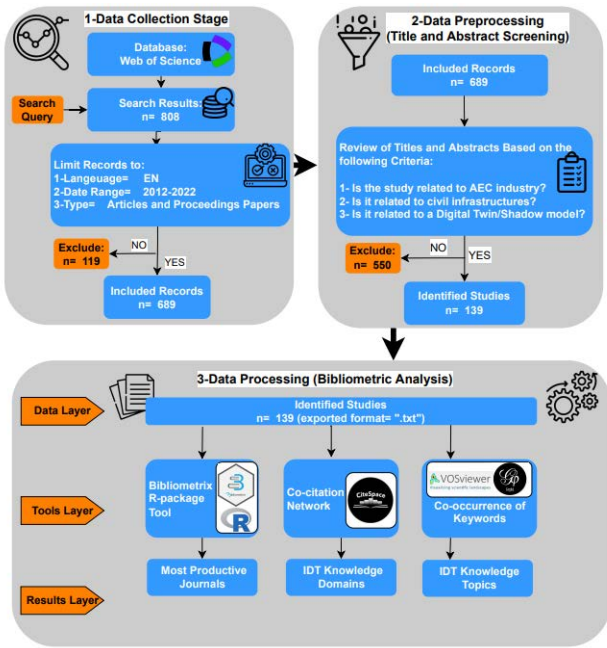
1-Data Collection Stage

Database: Web of Science

Search Query

Search Results: n= 808

Limit Records to:
1-Langeuage= EN
2-Date Range= 2012-2022
3-Type= Articles and Proceedings Papers

Exclude: n= 119

NO

YES

Included Records n= 689

2-Data Preprocessing (Title and Abstract Screening)

Included Records n= 689

Review of Titles and Abstracts Based on the following Criteria:

1- Is the study related to AEC industry?
2- Is it related to civil infrastructures?
3- Is it related to a Digital Twin/Shadow model?

Exclude: n= 550

NO

YES

Identified Studies n= 139

3-Data Processing (Bibliometric Analysis)

Data Layer

Identified Studies n= 139 (exported format= ".txt")

Tools Layer

Bibliometrix R-package Tool

Co-citation Network

CiteSpace

VOSviewer

Co-occurrence of Keywords

Results Layer

Most Productive Journals

IDT Knowledge Domains

IDT Knowledge Topics